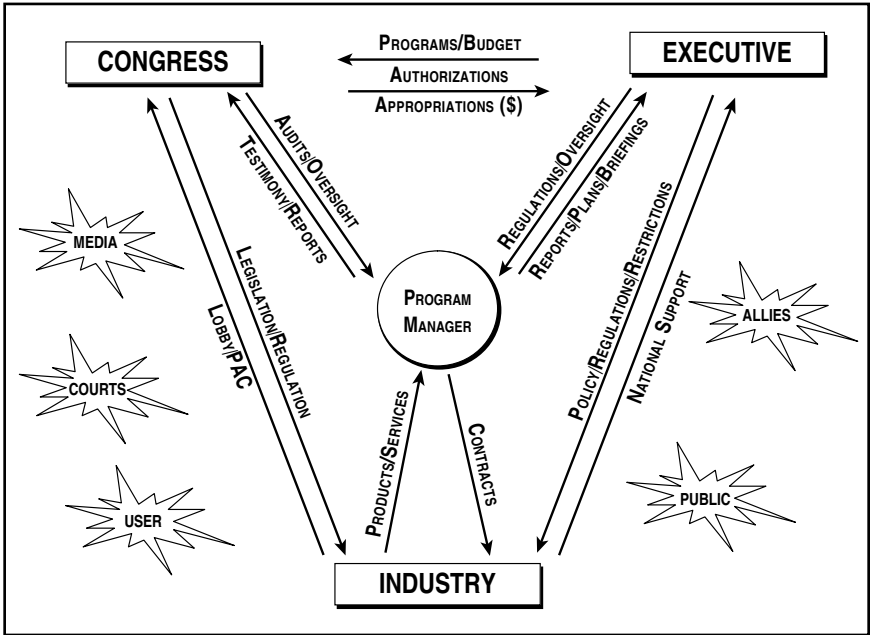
CONGRESS

PROGRAMS/BUDGET

AUTHORIZATIONS

APPROPRIATIONS ($)

EXECUTIVE

AUDITS/OVERSIGHT

TESTIMONY/REPORTS

REGULATIONS/OVERSIGHT

REPORTS/PLANS/BRIEFINGS

MEDIA

LEGISLATION/REGULATION

LOBBY/PAC

PROGRAM MANAGER

POLICY/REGULATIONS/RESTRICTIONS

NATIONAL SUPPORT

ALLIES

COURTS

PRODUCTS/SERVICES

CONTRACTS

PUBLIC

USER

INDUSTRY